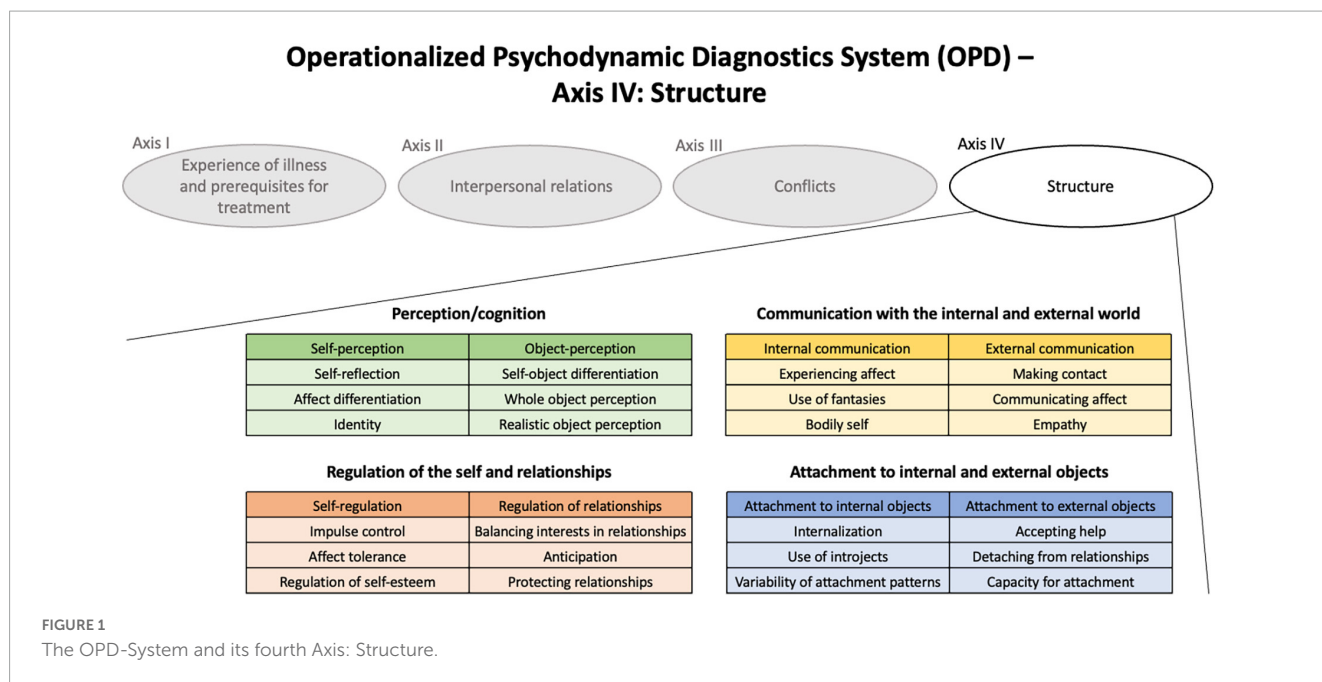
Operationalized Psychodynamic Diagnostics System (OPD) – Axis IV: Structure

Axis I
Experience of illness and prerequisites for treatment

Axis II
Interpersonal relations

Axis III
Conflicts

Axis IV
Structure

Perception/cognition

| Self-perception | Object-perception |
|---|---|
| Self-reflection | Self-object differentiation |
| Affect differentiation | Whole object perception |
| Identity | Realistic object perception |

Communication with the internal and external world

| Internal communication | External communication |
|---|---|
| Experiencing affect | Making contact |
| Use of fantasies | Communicating affect |
| Bodily self | Empathy |

Regulation of the self and relationships

| Self-regulation | Regulation of relationships |
|---|---|
| Impulse control | Balancing interests in relationships |
| Affect tolerance | Anticipation |
| Regulation of self-esteem | Protecting relationships |

Attachment to internal and external objects

| Attachment to internal objects | Attachment to external objects |
|---|---|
| Internalization | Accepting help |
| Use of introjects | Detaching from relationships |
| Variability of attachment patterns | Capacity for attachment |

FIGURE 1
The OPD-System and its fourth Axis: Structure.